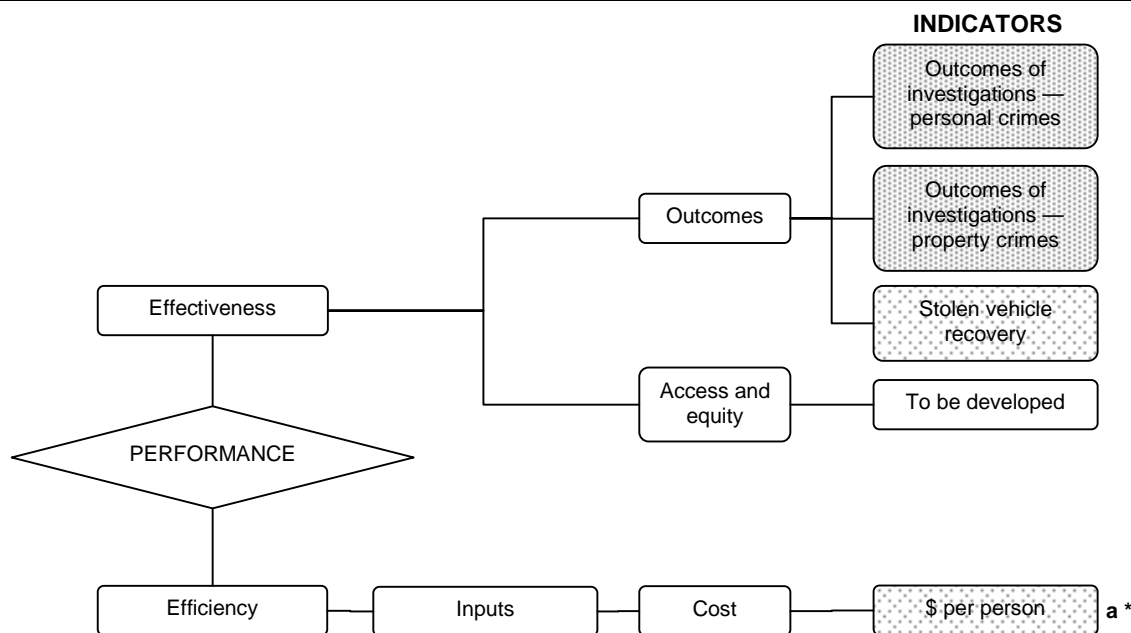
INDICATORS

Outcomes of investigations — personal crimes

Outcomes of investigations — property crimes

Stolen vehicle recovery

Outcomes

Effectiveness

Access and equity

To be developed

PERFORMANCE

Efficiency

Inputs

Cost

$ per person

a *